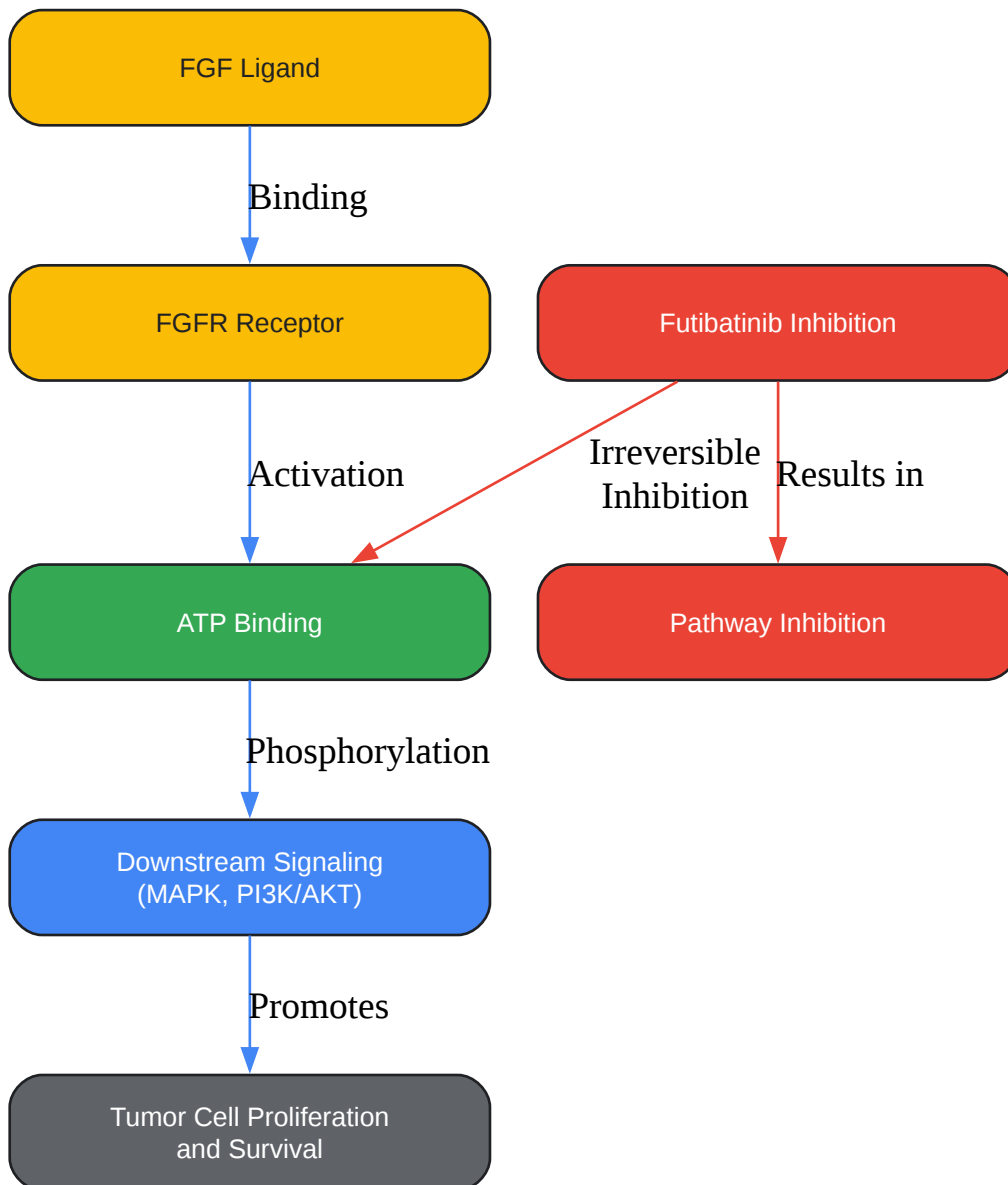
FGF Ligand

Binding

FGFR Receptor

Futibatinib Inhibition

Activation

Irreversible Inhibition

Results in

ATP Binding

Pathway Inhibition

Phosphorylation

Downstream Signaling (MAPK, PI3K/AKT)

Promotes

Tumor Cell Proliferation and Survival